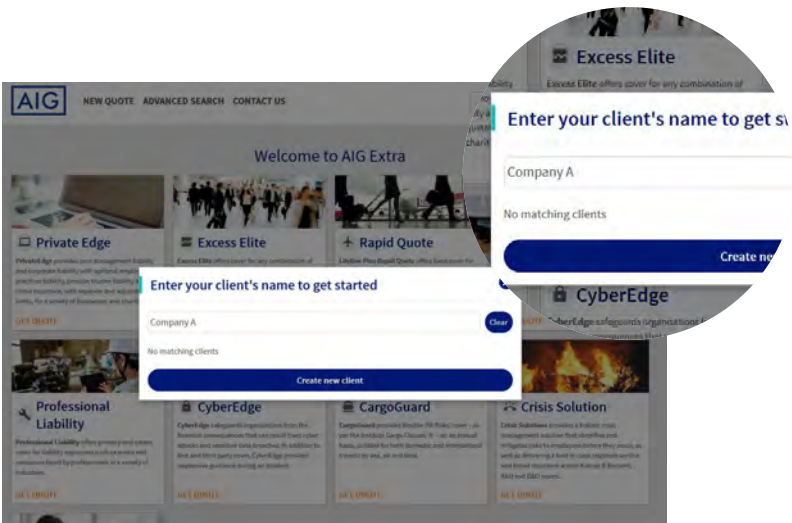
AIG NEW QUOTE ADVANCED SEARCH CONTACT US

Welcome to AIG Extra

Private Edge

Excess Elite

Rapid Quote

Enter your client's name to get started

Company A

Clear

No matching clients

Create new client

Professional Liability

CyberEdge

CargoGuard

Crisis Solution

GET QUOTE

GET QUOTE

GET QUOTE

GET QUOTE

GET QUOTE

Excess Elite

Excess Elite offers cover for any combination of

Enter your client's name to get s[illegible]

Company A

No matching clients

Create ne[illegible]

CyberEdge

CyberEdge safeguards organisations f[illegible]